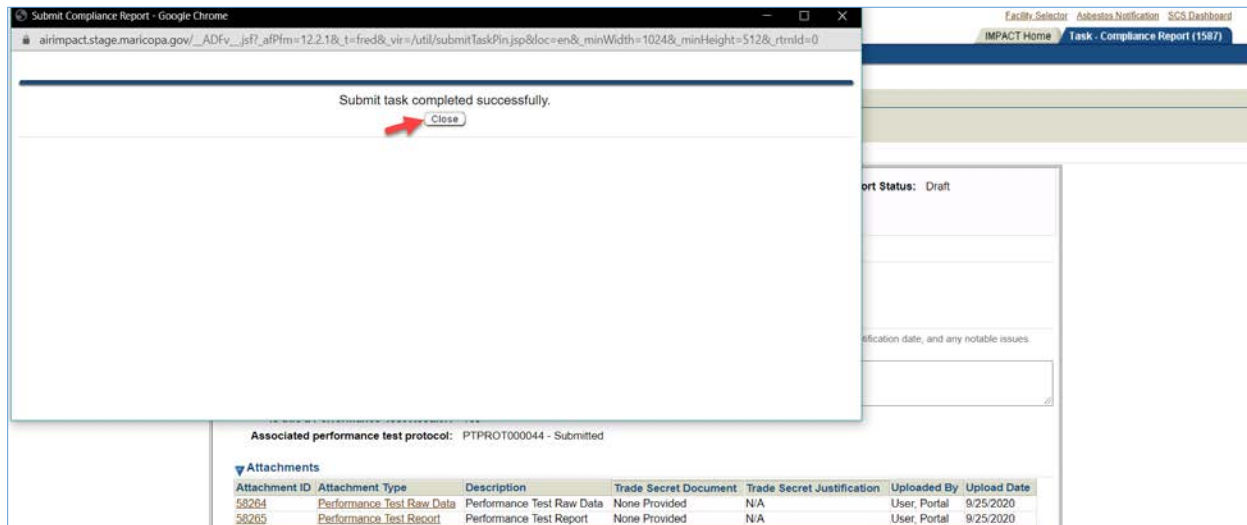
Submit Compliance Report - Google Chrome

airimpact.stage.maricopa.gov/_ADFv__jsf?_afPfm=12.2.1&_t=fred&_vir=/util/submitTaskPin.jsp&loc=en&_minWidth=1024&_minHeight=512&_rtmId=0

Submit task completed successfully.

Close

Facility Selector Asbestos Notification SCS Dashboard

IMPACT Home Task - Compliance Report (1587)

ort Status: Draft

ification date, and any notable issues.

Associated performance test protocol: PTPROT000044 - Submitted

Attachments

| Attachment ID | Attachment Type | Description | Trade Secret Document | Trade Secret Justification | Uploaded By | Upload Date |
|---|---|---|---|---|---|---|
| 58264 | Performance Test Raw Data | Performance Test Raw Data | None Provided | N/A | User, Portal | 9/25/2020 |
| 58265 | Performance Test Report | Performance Test Report | None Provided | N/A | User, Portal | 9/25/2020 |